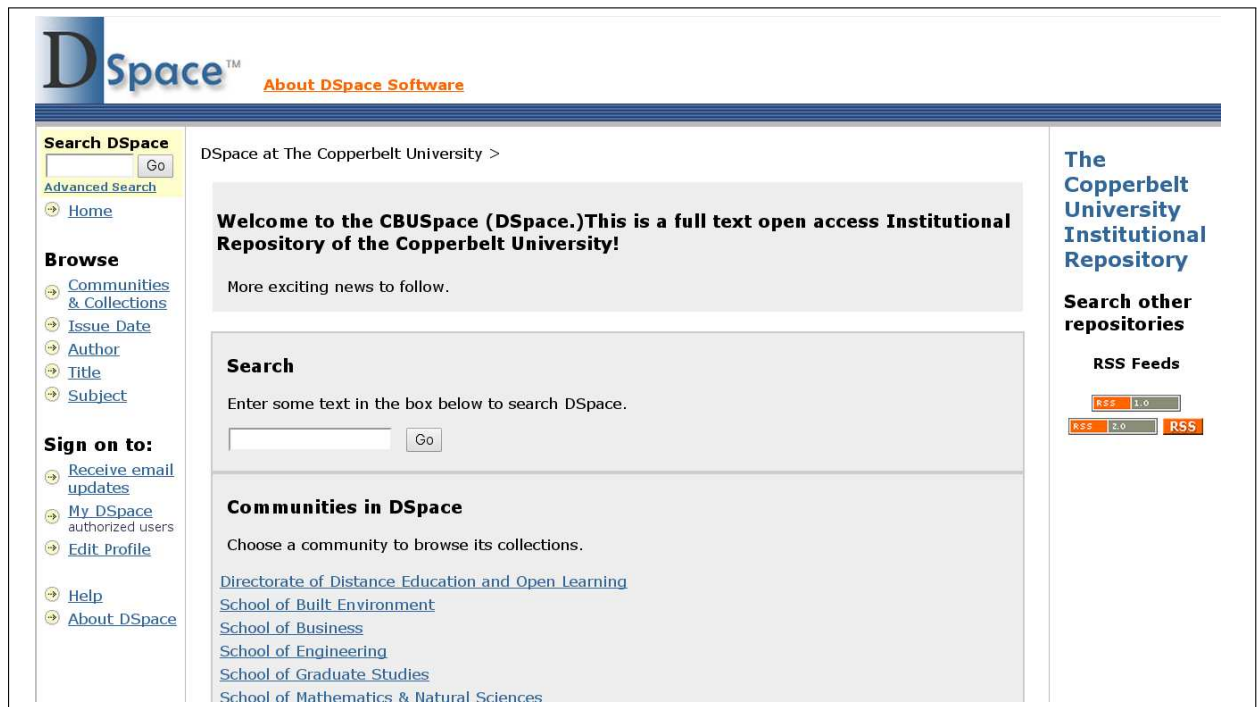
DSpace™ About DSpace Software

Search DSpace
Go
Advanced Search
Home

Browse
Communities & Collections
Issue Date
Author
Title
Subject

Sign on to:
Receive email updates
My DSpace authorized users
Edit Profile

Help
About DSpace

DSpace at The Copperbelt University >

Welcome to the CBUSpace (DSpace.)This is a full text open access Institutional Repository of the Copperbelt University!

More exciting news to follow.

Search

Enter some text in the box below to search DSpace.

Go

Communities in DSpace

Choose a community to browse its collections.

Directorate of Distance Education and Open Learning
School of Built Environment
School of Business
School of Engineering
School of Graduate Studies
School of Mathematics & Natural Sciences

The Copperbelt University Institutional Repository

Search other repositories

RSS Feeds

RSS 1.0
RSS 2.0
RSS